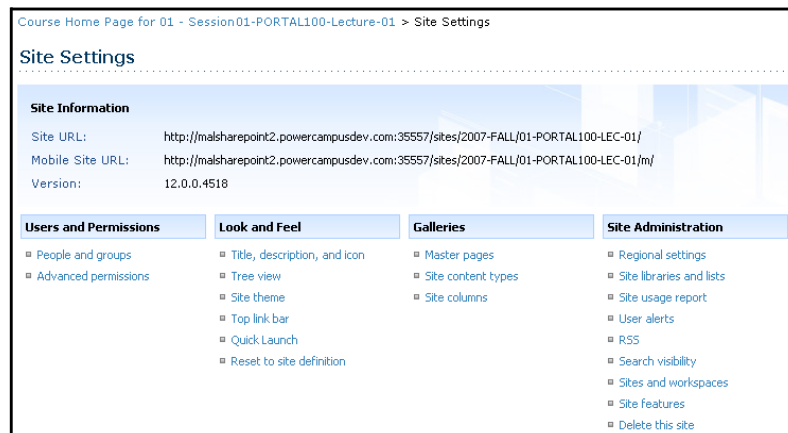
Course Home Page for 01 - Session01-PORTAL100-Lecture-01 > Site Settings

Site Settings

Site Information

Site URL: http://malsharepoint2.powercampusdev.com:35557/sites/2007-FALL/01-PORTAL100-LEC-01/

Mobile Site URL: http://malsharepoint2.powercampusdev.com:35557/sites/2007-FALL/01-PORTAL100-LEC-01/m/

Version: 12.0.0.4518

Users and Permissions

People and groups
Advanced permissions

Look and Feel

Title, description, and icon
Tree view
Site theme
Top link bar
Quick Launch
Reset to site definition

Galleries

Master pages
Site content types
Site columns

Site Administration

Regional settings
Site libraries and lists
Site usage report
User alerts
RSS
Search visibility
Sites and workspaces
Site features
Delete this site